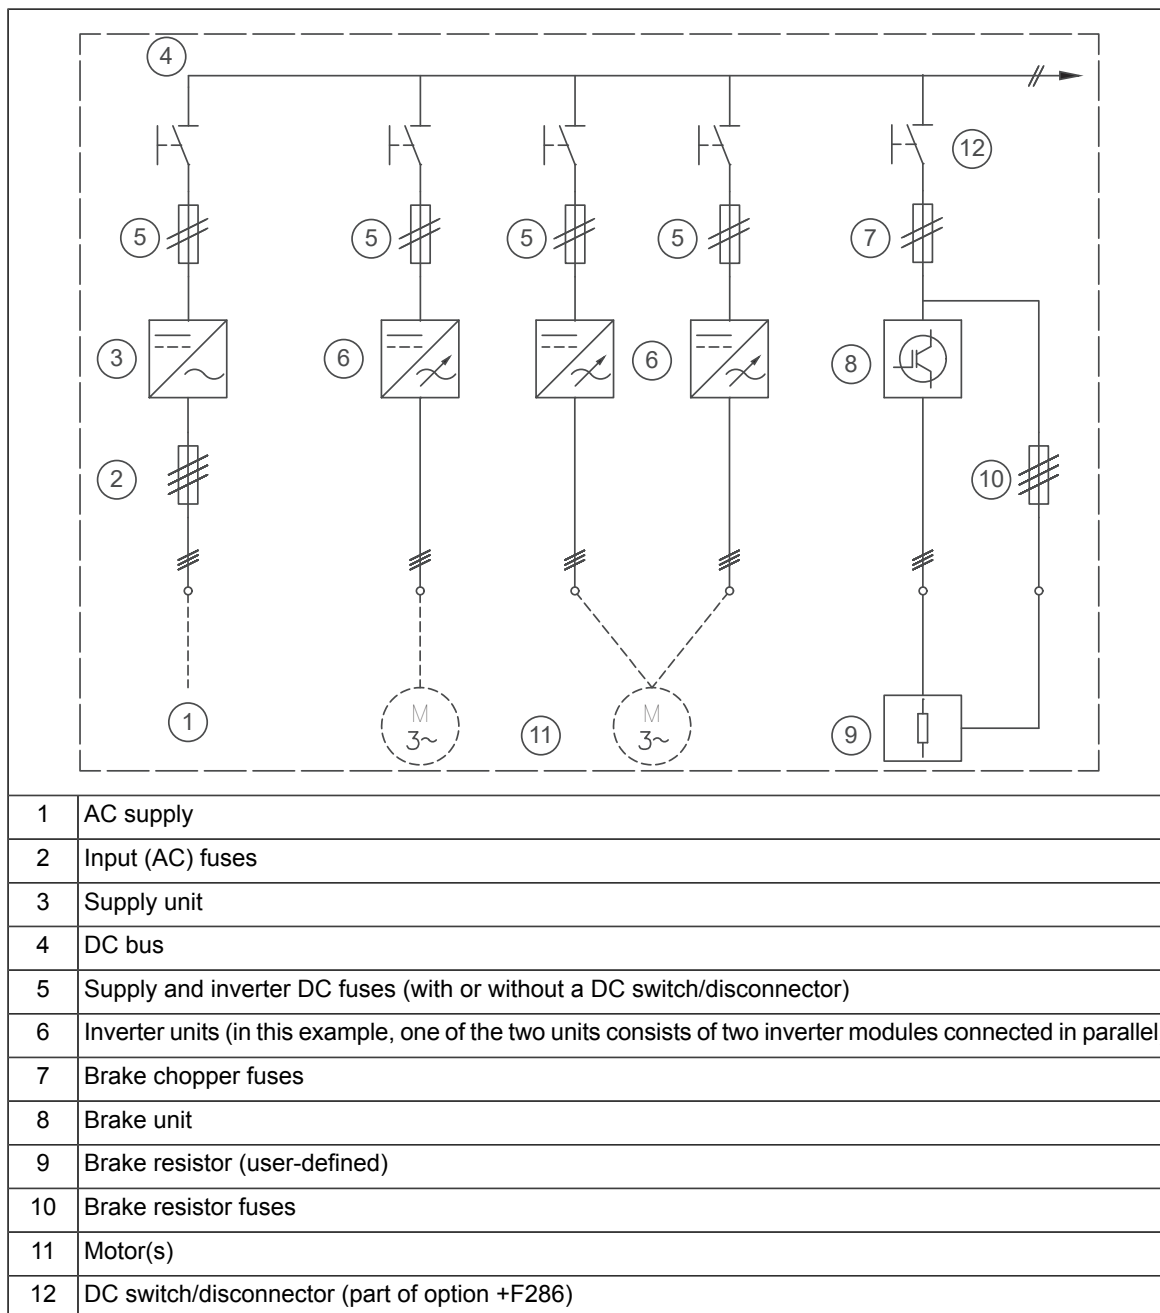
4

12

5 5 5 5 7

3 6 6 8

2 10

M
3~

M
3~

1 11 9

| | |
|---|---|
| 1 | AC supply |
| 2 | Input (AC) fuses |
| 3 | Supply unit |
| 4 | DC bus |
| 5 | Supply and inverter DC fuses (with or without a DC switch/disconnector) |
| 6 | Inverter units (in this example, one of the two units consists of two inverter modules connected in parallel |
| 7 | Brake chopper fuses |
| 8 | Brake unit |
| 9 | Brake resistor (user-defined) |
| 10 | Brake resistor fuses |
| 11 | Motor(s) |
| 12 | DC switch/disconnector (part of option +F286) |